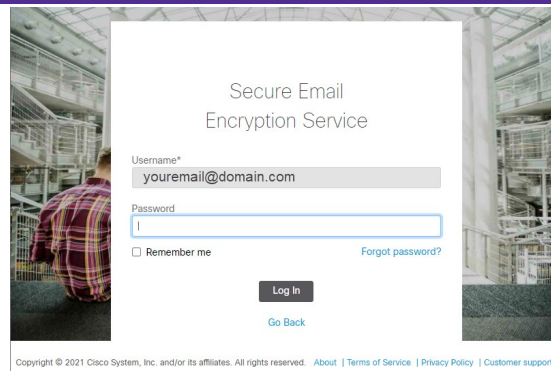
Secure Email
Encryption Service

Username*
youremail@domain.com

Password

Remember me

Forgot password?

Log In

Go Back

Copyright © 2021 Cisco System, Inc. and/or its affiliates. All rights reserved. About | Terms of Service | Privacy Policy | Customer suppor